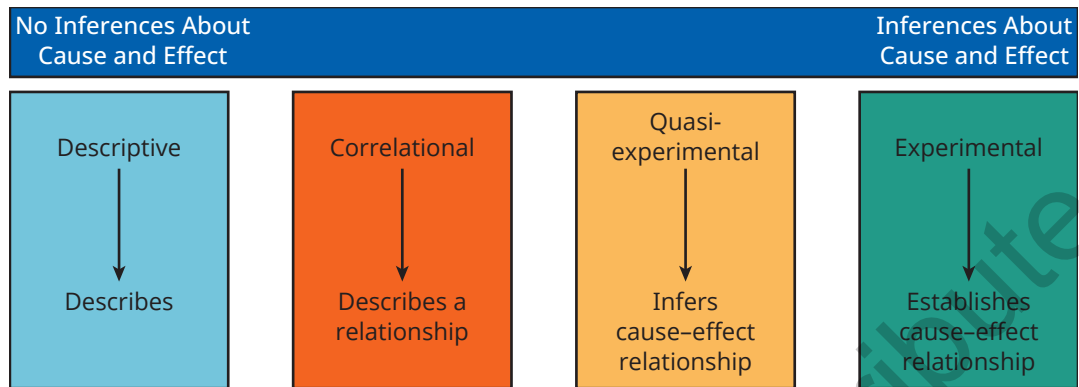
No Inferences About Cause and Effect

Inferences About Cause and Effect

Descriptive

Describes

Correlational

Describes a relationship

Quasi-experimental

Infers cause–effect relationship

Experimental

Establishes cause–effect relationship

ibute